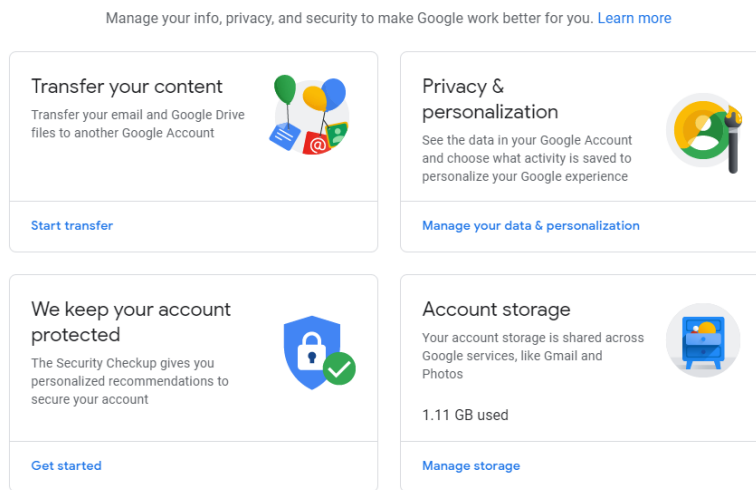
Manage your info, privacy, and security to make Google work better for you. Learn more

Transfer your content

Transfer your email and Google Drive files to another Google Account

Start transfer

Privacy & personalization

See the data in your Google Account and choose what activity is saved to personalize your Google experience

Manage your data & personalization

We keep your account protected

The Security Checkup gives you personalized recommendations to secure your account

Get started

Account storage

Your account storage is shared across Google services, like Gmail and Photos

1.11 GB used

Manage storage